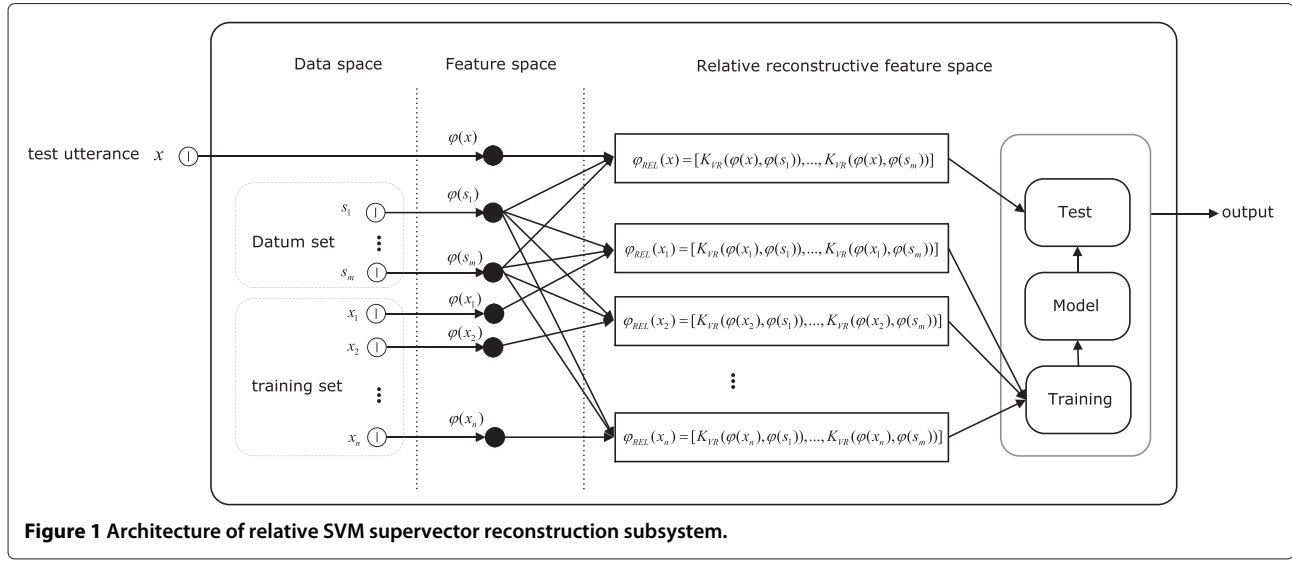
Data space

Feature space

Relative reconstructive feature space

test utterance $x$

$\varphi(x)$

$\varphi_{REL}(x)=[K_{VR}(\varphi(x),\varphi(s_1)),...,K_{VR}(\varphi(x),\varphi(s_m))]$

$s_1$

$\varphi(s_1)$

Datum set

$s_m$

$\varphi(s_m)$

$\varphi_{REL}(x_1)=[K_{VR}(\varphi(x_1),\varphi(s_1)),...,K_{VR}(\varphi(x_1),\varphi(s_m))]$

$x_1$

$\varphi(x_1)$

$x_2$

$\varphi(x_2)$

$\varphi_{REL}(x_2)=[K_{VR}(\varphi(x_2),\varphi(s_1)),...,K_{VR}(\varphi(x_2),\varphi(s_m))]$

training set

$x_n$

$\varphi(x_n)$

$\varphi_{REL}(x_n)=[K_{VR}(\varphi(x_n),\varphi(s_1)),...,K_{VR}(\varphi(x_n),\varphi(s_m))]$

Test

output

Model

Training

**Figure 1 Architecture of relative SVM supervector reconstruction subsystem.**